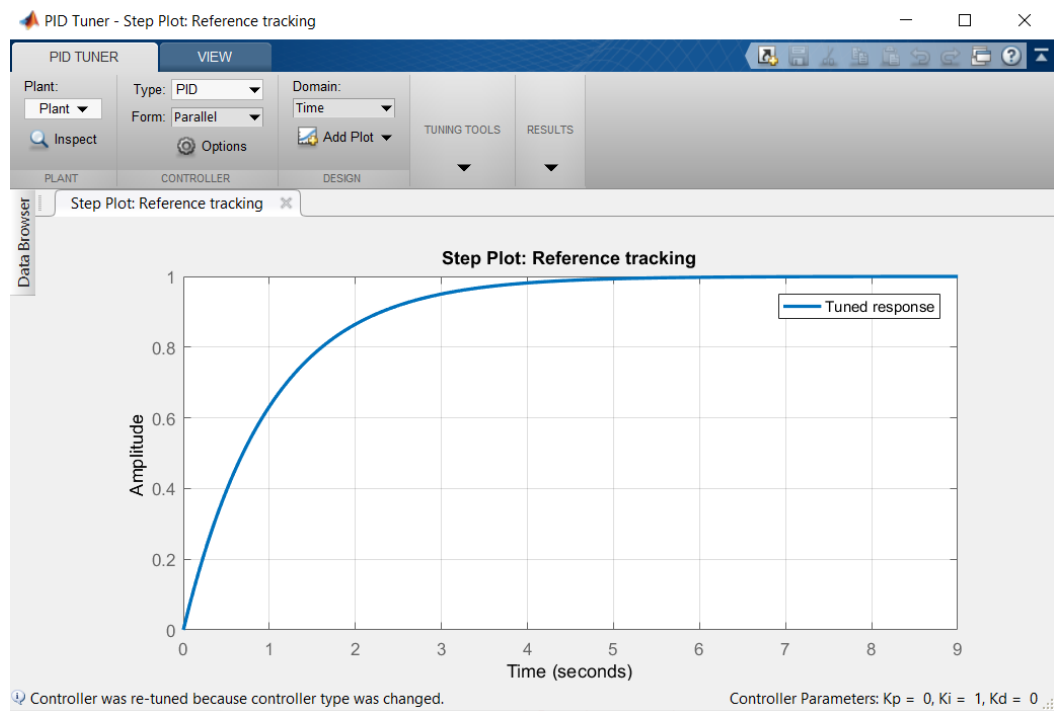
PID Tuner - Step Plot: Reference tracking

PID TUNER
VIEW

Plant:
Plant
Inspect
PLANT

Type: PID
Form: Parallel
Options
CONTROLLER

Domain:
Time
Add Plot
DESIGN

TUNING TOOLS
RESULTS

Data Browser

Step Plot: Reference tracking

Step Plot: Reference tracking

Tuned response

Amplitude
1
0.8
0.6
0.4
0.2
0

0 1 2 3 4 5 6 7 8 9
Time (seconds)

Controller was re-tuned because controller type was changed.

Controller Parameters: Kp = 0, Ki = 1, Kd = 0